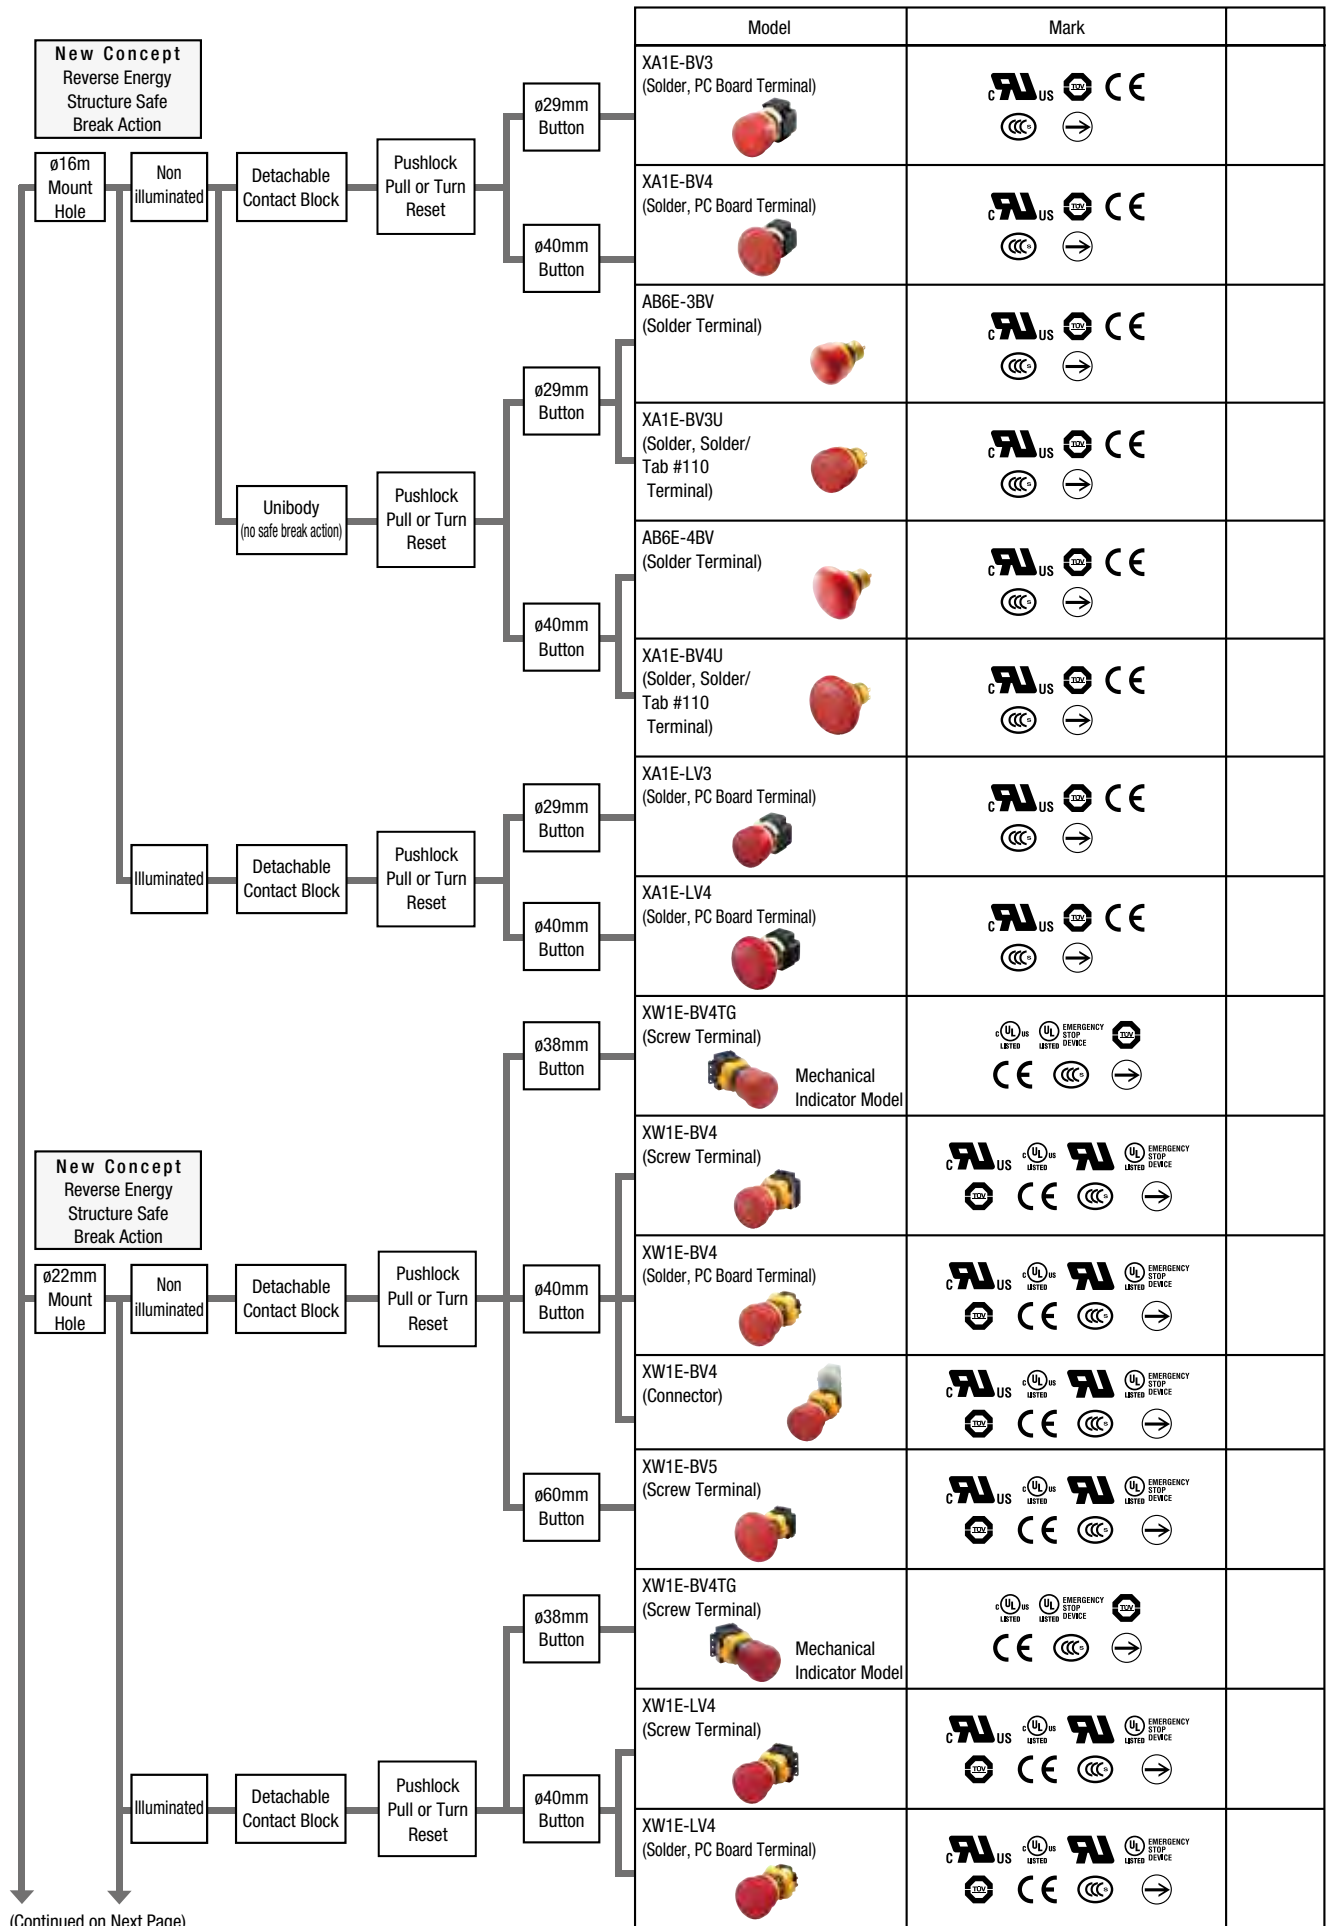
New Concept
Reverse Energy Structure Safe Break Action

ø16m Mount Hole

Non illuminated

Detachable Contact Block

Pushlock Pull or Turn Reset

ø29mm Button

ø40mm Button

Unibody (no safe break action)

Pushlock Pull or Turn Reset

ø29mm Button

ø40mm Button

Illuminated

Detachable Contact Block

Pushlock Pull or Turn Reset

ø29mm Button

ø40mm Button

New Concept
Reverse Energy Structure Safe Break Action

ø22mm Mount Hole

Non illuminated

Detachable Contact Block

Pushlock Pull or Turn Reset

ø38mm Button

ø40mm Button

ø60mm Button

Illuminated

Detachable Contact Block

Pushlock Pull or Turn Reset

ø38mm Button

ø40mm Button

(Continued on Next Page)

| Model | Mark | |
|---|---|---|
| XA1E-BV3 (Solder, PC Board Terminal) | c US TÜV CE | |
| XA1E-BV4 (Solder, PC Board Terminal) | c US TÜV CE | |
| AB6E-3BV (Solder Terminal) | c US TÜV CE | |
| XA1E-BV3U (Solder, Solder/ Tab #110 Terminal) | c US TÜV CE | |
| AB6E-4BV (Solder Terminal) | c US TÜV CE | |
| XA1E-BV4U (Solder, Solder/ Tab #110 Terminal) | c US TÜV CE | |
| XA1E-LV3 (Solder, PC Board Terminal) | c US TÜV CE | |
| XA1E-LV4 (Solder, PC Board Terminal) | c US TÜV CE | |
| XW1E-BV4TG (Screw Terminal) Mechanical Indicator Model | c UL us LISTED UL LISTED EMERGENCY STOP DEVICE TÜV CE | |
| XW1E-BV4 (Screw Terminal) | c US c UL us LISTED LISTED UL EMERGENCY STOP DEVICE TÜV CE | |
| XW1E-BV4 (Solder, PC Board Terminal) | c US c UL us LISTED LISTED UL EMERGENCY STOP DEVICE TÜV CE | |
| XW1E-BV4 (Connector) | c US c UL us LISTED LISTED UL EMERGENCY STOP DEVICE TÜV CE | |
| XW1E-BV5 (Screw Terminal) | c US c UL us LISTED LISTED UL EMERGENCY STOP DEVICE TÜV CE | |
| XW1E-BV4TG (Screw Terminal) Mechanical Indicator Model | c UL us LISTED UL LISTED EMERGENCY STOP DEVICE TÜV CE | |
| XW1E-LV4 (Screw Terminal) | c US c UL us LISTED LISTED UL EMERGENCY STOP DEVICE TÜV CE | |
| XW1E-LV4 (Solder, PC Board Terminal) | c US c UL us LISTED LISTED UL EMERGENCY STOP DEVICE TÜV CE | |